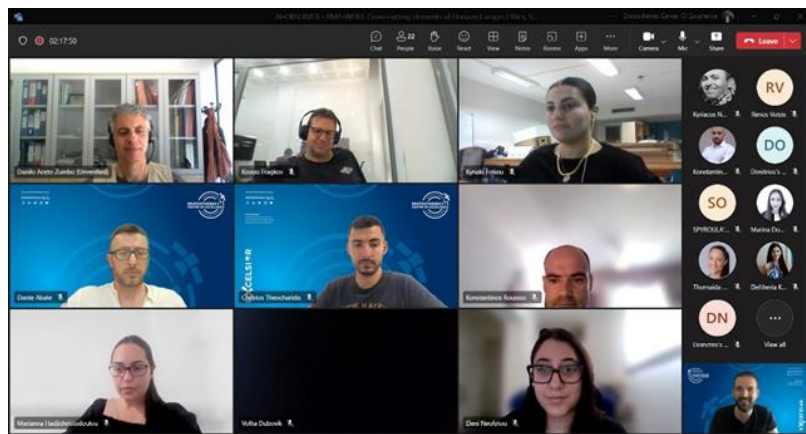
AI-ORN/RIF-1 - EMA-WEEE Crossvalidating elements of Universal usage: Ethics, S... Excelsior Centre Of Excellence

02:17:50

Chat
22 People
Raise
React
View
Notes
Rooms
Apps
More
Camera
Mic
Share
Leave

Danilo Arzeto Zumbo (Unverified)
Kostas Fragkos
Kyriaki Fotiou
Dante Abate
Christos Theocharidis
Konstantinos Tsiounos
Marianna Hadjichristodoulou
Volha Dubovik
Eleni Neofytou

Kyriacos N...
RV
Renos Votsis
Konstantin...
DO
Dimitrios's ...
SO
SPYROULA...
Marina Du...
Thomaida...
Eleftheria K...
DN
Dimitrios's ...
View all

EXCELSIOR